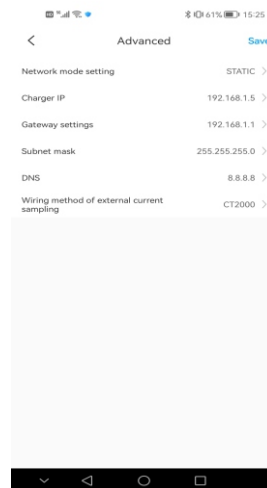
61% 15:25

<
Advanced
Save

Network mode setting STATIC >

Charger IP 192.168.1.5 >

Gateway settings 192.168.1.1 >

Subnet mask 255.255.255.0 >

DNS 8.8.8.8 >

Wiring method of external current sampling CT2000 >